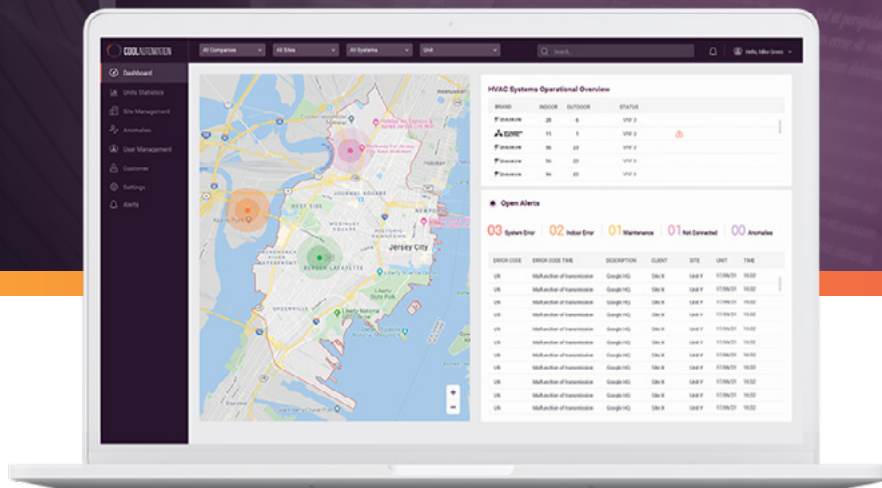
COOL AUTOMATION

All Companies
All Sites
All Systems
Unit
Search
Hello, Mike Green

Dashboard
Units Statistics
Site Management
Anomalies
User Management
Customers
Settings
Alerts

Jersey City
Journal Square
West Side
Bergen Lafayette
Liberty State Park
Greenville

HVAC Systems Operational Overview

| BRAND | INDOOR | OUTDOOR | STATUS |
|---|---|---|---|
| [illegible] | 28 | 6 | VRF 3 |
| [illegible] | 11 | 1 | VRF 3 |
| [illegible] | 36 | 23 | VRF 3 |
| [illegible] | 56 | 23 | VRF 3 |
| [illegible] | 96 | 23 | VRF 3 |

Open Alerts

03 System Error
02 Indoor Error
01 Maintenance
01 Not Connected
00 Anomalies

| ERROR CODE | ERROR CODE TIME | DESCRIPTION | CLIENT | SITE | UNIT | TIME |
|---|---|---|---|---|---|---|
| U8 | Malfunction of transmission | Google HQ | Site B | Unit Y | 17/06/21 | 15:02 |
| U8 | Malfunction of transmission | Google HQ | Site B | Unit Y | 17/06/21 | 15:02 |
| U8 | Malfunction of transmission | Google HQ | Site B | Unit Y | 17/06/21 | 15:02 |
| U8 | Malfunction of transmission | Google HQ | Site B | Unit Y | 17/06/21 | 15:02 |
| U8 | Malfunction of transmission | Google HQ | Site B | Unit Y | 17/06/21 | 15:02 |
| U8 | Malfunction of transmission | Google HQ | Site B | Unit Y | 17/06/21 | 15:02 |
| U8 | Malfunction of transmission | Google HQ | Site B | Unit Y | 17/06/21 | 15:02 |
| U8 | Malfunction of transmission | Google HQ | Site B | Unit Y | 17/06/21 | 15:02 |
| U8 | Malfunction of transmission | Google HQ | Site B | Unit Y | 17/06/21 | 15:02 |
| U8 | Malfunction of transmission | Google HQ | Site B | Unit Y | 17/06/21 | 15:02 |
| U8 | Malfunction of transmission | Google HQ | Site B | Unit Y | 17/06/21 | 15:02 |